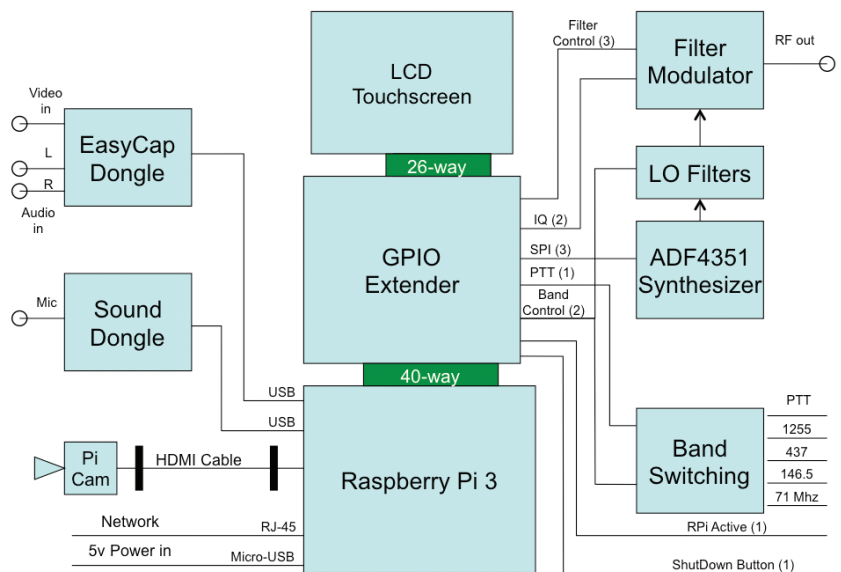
LCD Touchscreen

Filter Control (3)

Filter Modulator

RF out

Video in

L

R

Audio in

EasyCap Dongle

26-way

LO Filters

GPIO Extender

IQ (2)

SPI (3)

PTT (1)

Band Control (2)

ADF4351 Synthesizer

Mic

Sound Dongle

40-way

USB

USB

PTT

1255

437

146.5

71 Mhz

Band Switching

Pi Cam

HDMI Cable

Raspberry Pi 3

Network

RJ-45

5v Power in

Micro-USB

RPi Active (1)

ShutDown Button (1)